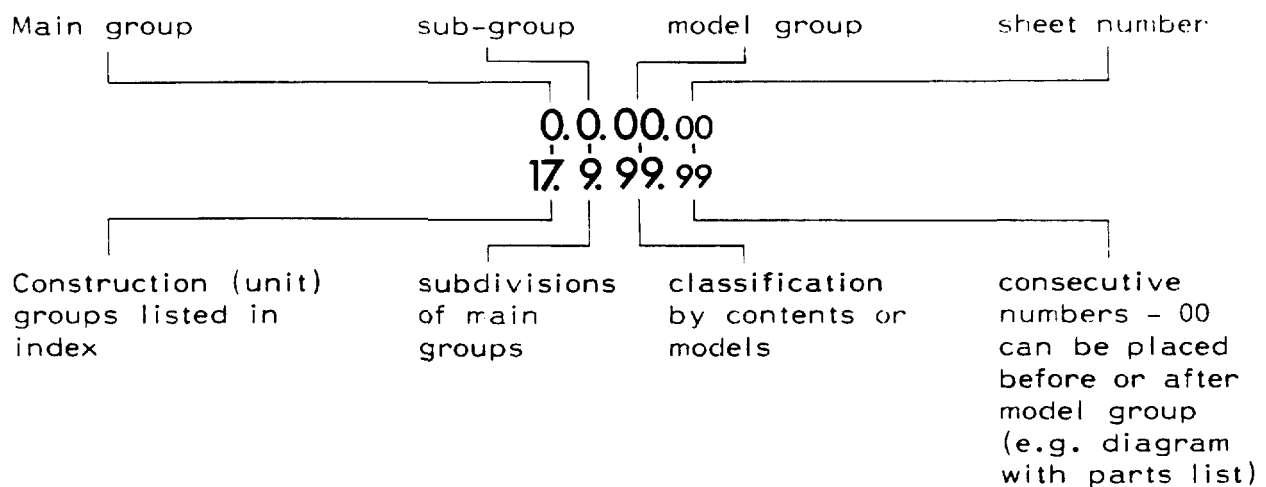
Main group

sub-group

model group

sheet number

0.0.00.00

17. 9. 99. 99

Construction (unit) groups listed in index

subdivisions of main groups

classification by contents or models

consecutive numbers - 00 can be placed before or after model group (e.g. diagram with parts list)